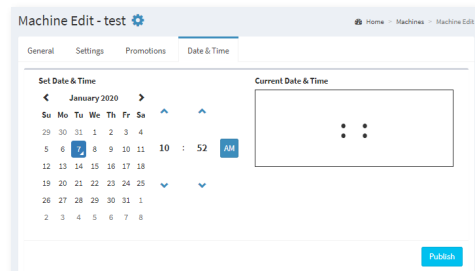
Machine Edit - test

Home > Machines > Machine Edit

General Settings Promotions Date & Time

Set Date & Time

January 2020

| Su | Mo | Tu | We | Th | Fr | Sa |
|---|---|---|---|---|---|---|
| 29 | 30 | 31 | 1 | 2 | 3 | 4 |
| 5 | 6 | 7 | 8 | 9 | 10 | 11 |
| 12 | 13 | 14 | 15 | 16 | 17 | 18 |
| 19 | 20 | 21 | 22 | 23 | 24 | 25 |
| 26 | 27 | 28 | 29 | 30 | 31 | 1 |
| 2 | 3 | 4 | 5 | 6 | 7 | 8 |

10 : 52 AM

Current Date & Time

: :

Publish